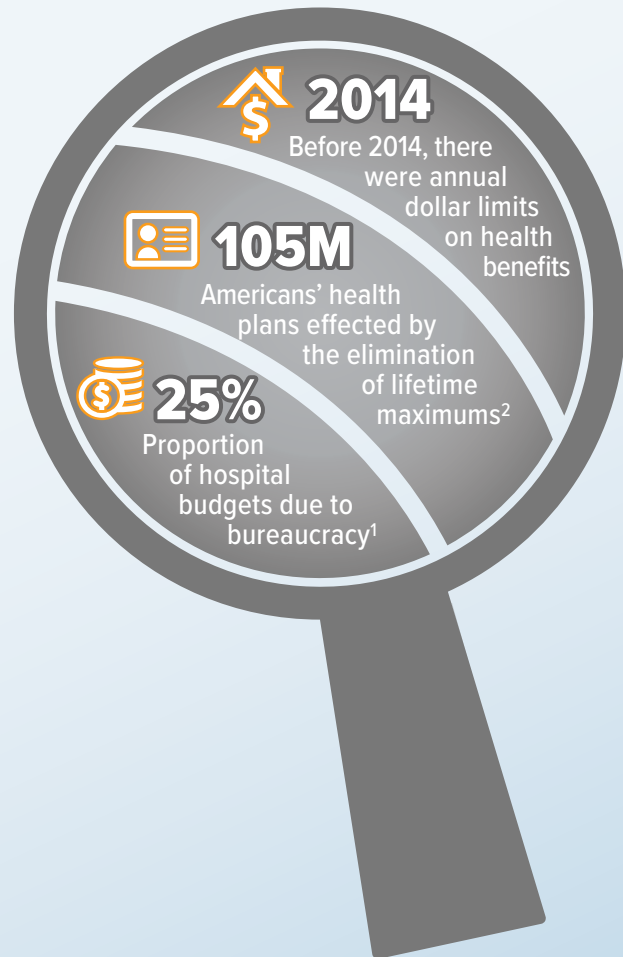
$ 2014

Before 2014, there were annual dollar limits on health benefits

105M

Americans' health plans effected by the elimination of lifetime maximums$^2$

$ 25%

Proportion of hospital budgets due to bureaucracy$^1$